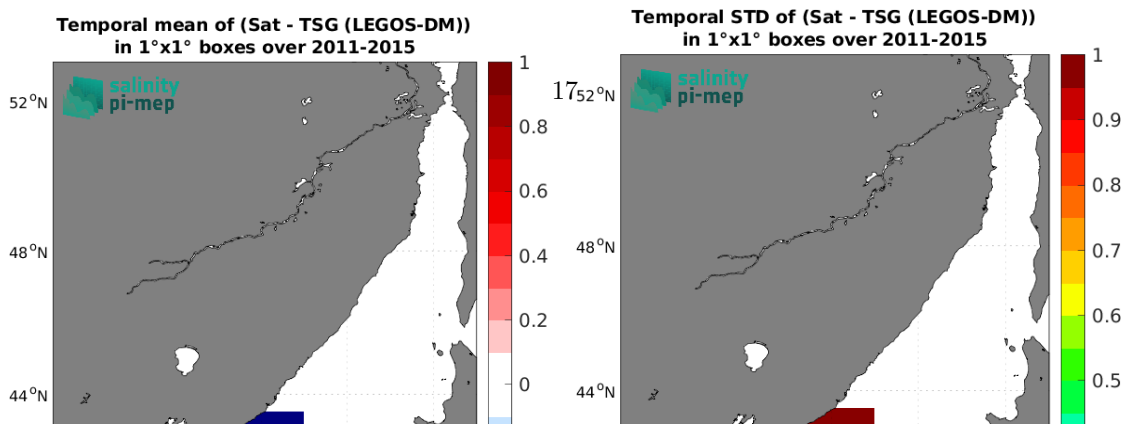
Temporal mean of (Sat - TSG (LEGOS-DM)) in 1°x1° boxes over 2011-2015

salinity pi-mep

52°N
48°N
44°N

1
0.8
0.6
0.4
0.2
0

Temporal STD of (Sat - TSG (LEGOS-DM)) in 1°x1° boxes over 2011-2015

17

salinity pi-mep

52°N
48°N
44°N

1
0.9
0.8
0.7
0.6
0.5